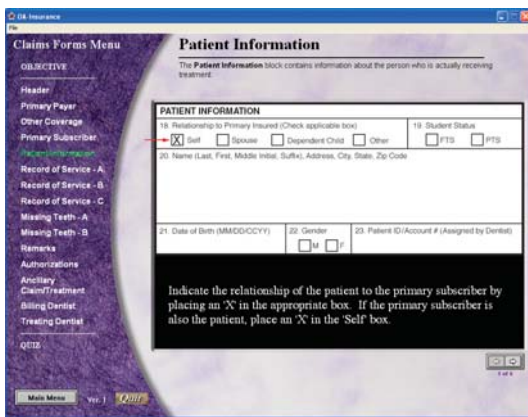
DA Insurance
File

Claims Forms Menu
OBJECTIVE
Header
Primary Payer
Other Coverage
Primary Subscriber
Patient Information
Record of Service - A
Record of Service - B
Record of Service - C
Missing Teeth - A
Missing Teeth - B
Remarks
Authorizations
Ancillary Claim/Treatment
Billing Dentist
Treating Dentist
QUIZ

Main Menu
Ver. 1
Quit

Patient Information

The **Patient Information** block contains information about the person who is actually receiving treatment.

PATIENT INFORMATION

18. Relationship to Primary Insured (Check applicable box)
X Self Spouse Dependent Child Other

19. Student Status
FTS PTS

20. Name (Last, First, Middle Initial, Suffix), Address, City, State, Zip Code

21. Date of Birth (MM/DD/CCYY)

22. Gender
M F

23. Patient ID/Account # (Assigned by Dentist)

Indicate the relationship of the patient to the primary subscriber by placing an 'X' in the appropriate box. If the primary subscriber is also the patient, place an 'X' in the 'Self' box.

5 of 6